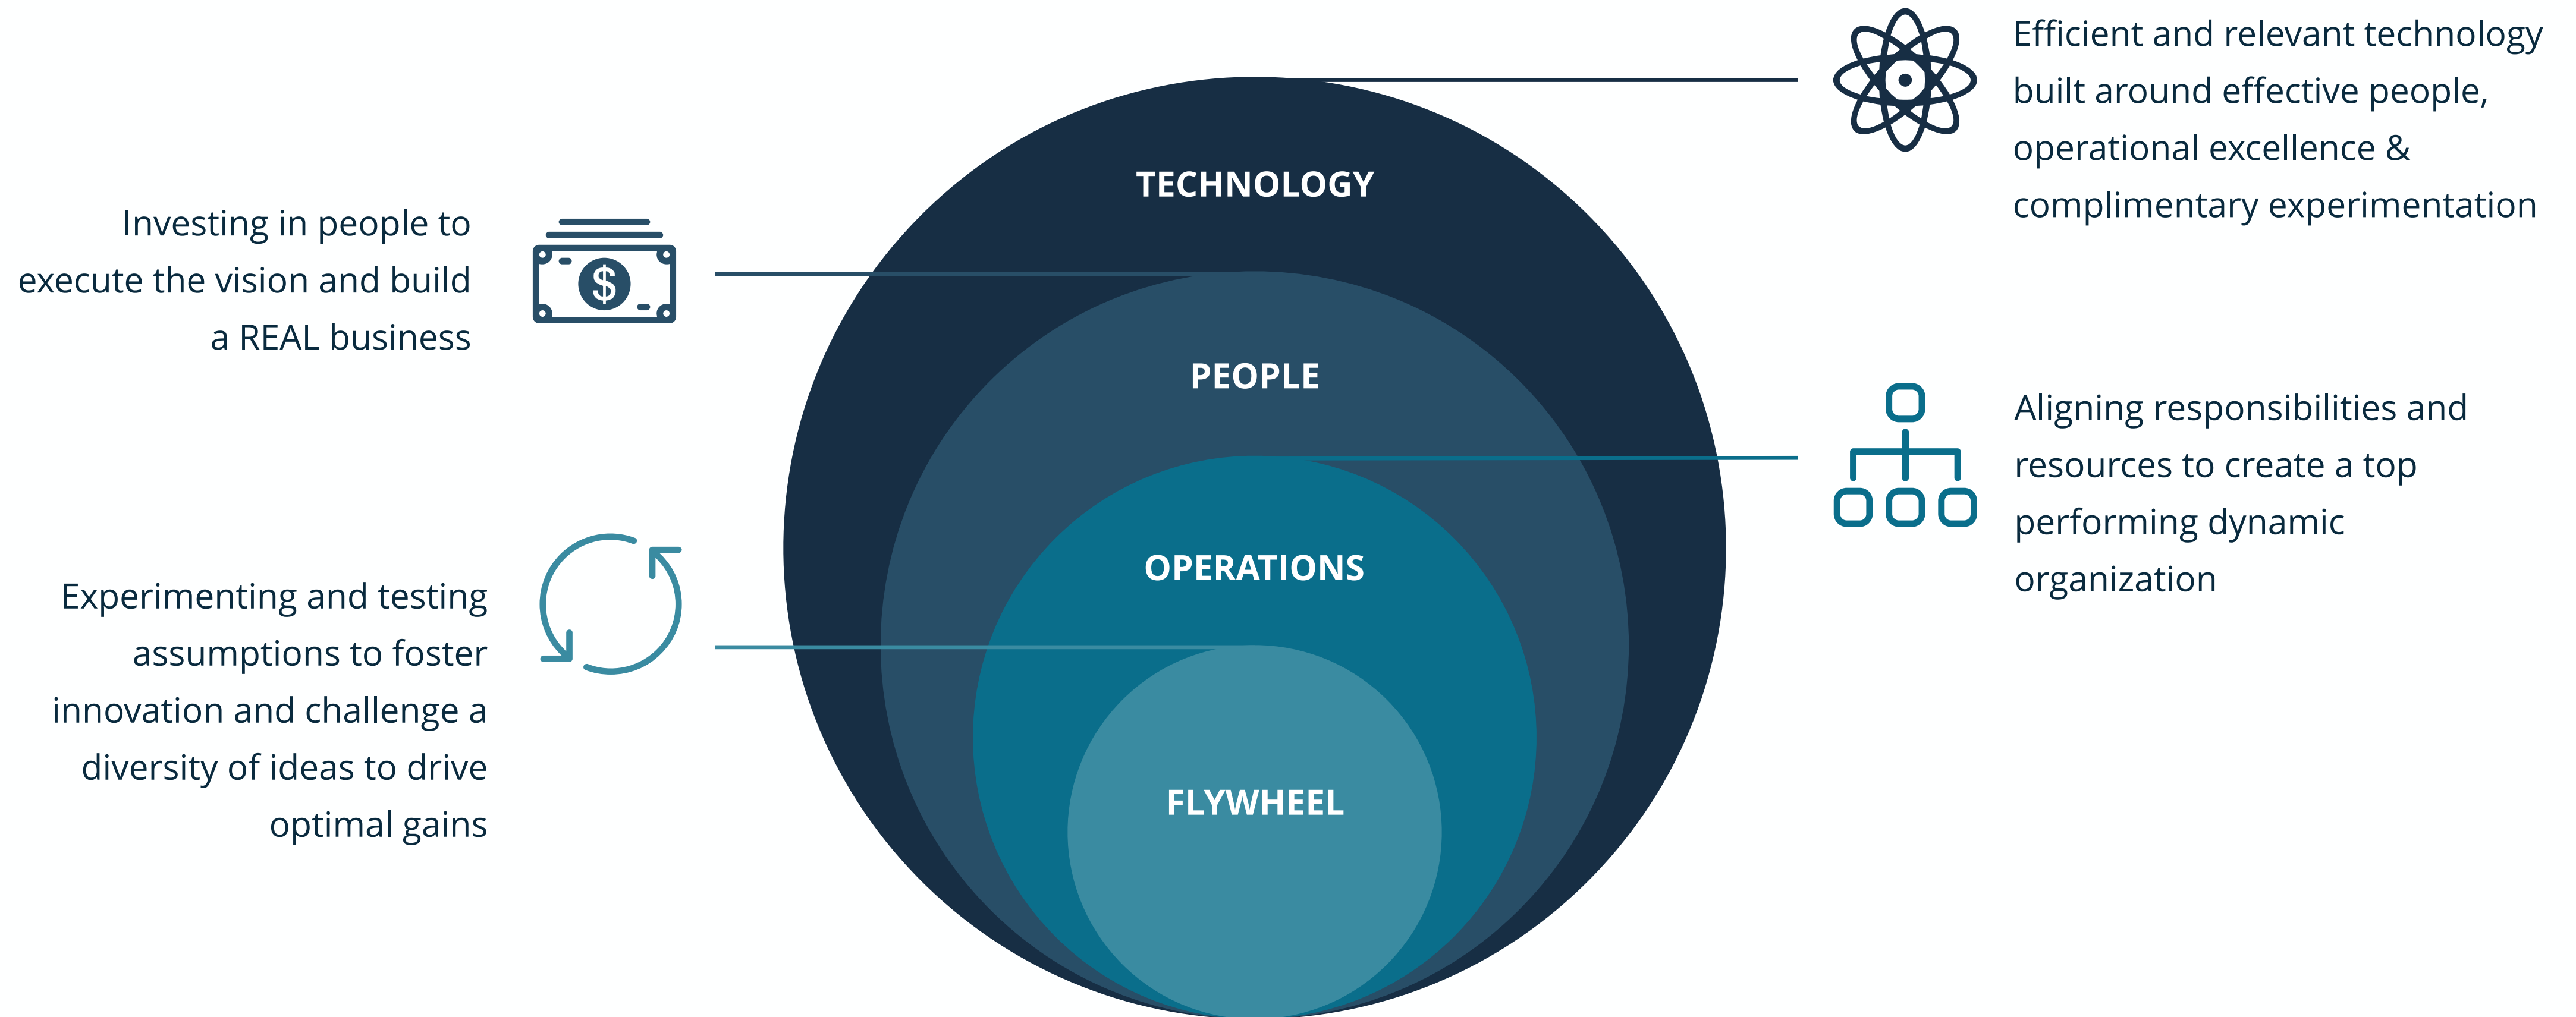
Efficient and relevant technology built around effective people, operational excellence & complimentary experimentation

TECHNOLOGY

Investing in people to execute the vision and build a REAL business

$

PEOPLE

Aligning responsibilities and resources to create a top performing dynamic organization

OPERATIONS

Experimenting and testing assumptions to foster innovation and challenge a diversity of ideas to drive optimal gains

FLYWHEEL